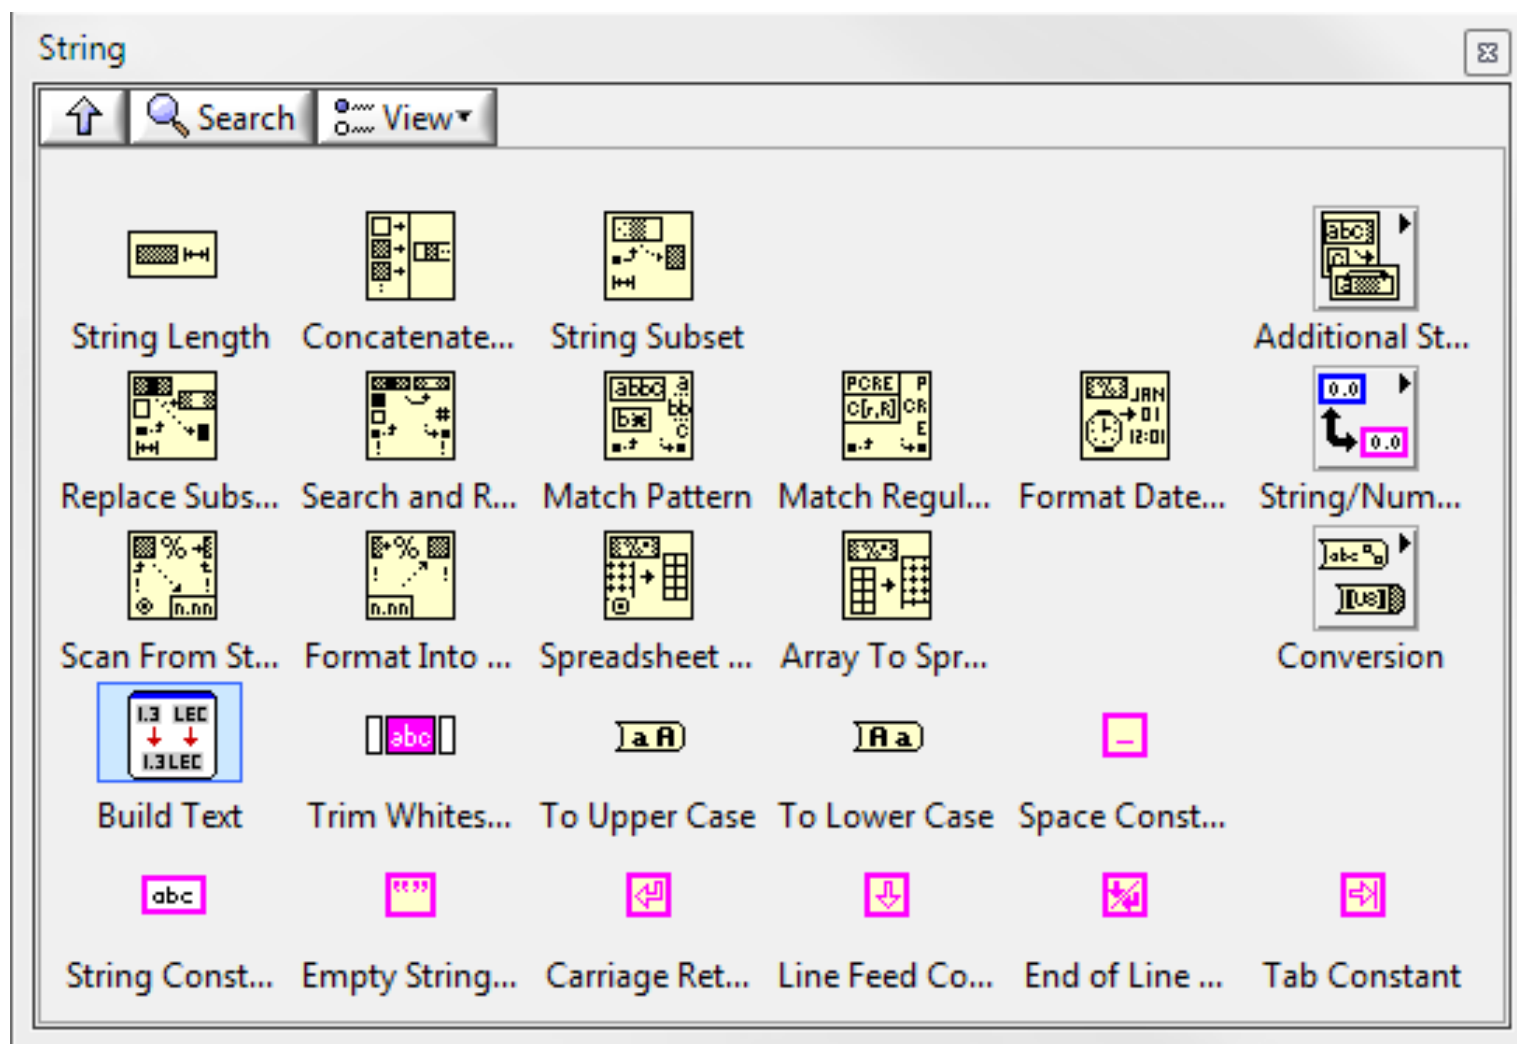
String

Search View

String Length
Concatenate...
String Subset
Additional St...

Replace Subs...
Search and R...
Match Pattern
Match Regul...
Format Date...
String/Num...

Scan From St...
Format Into ...
Spreadsheet ...
Array To Spr...
Conversion

Build Text
Trim Whites...
To Upper Case
To Lower Case
Space Const...

String Const...
Empty String...
Carriage Ret...
Line Feed Co...
End of Line ...
Tab Constant